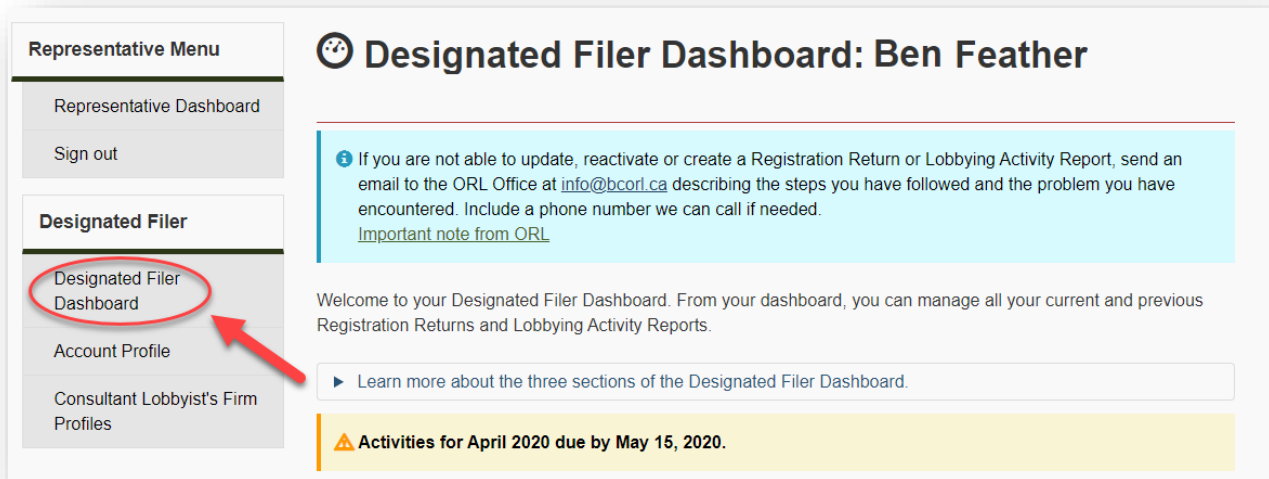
Representative Menu

Representative Dashboard

Sign out

Designated Filer

Designated Filer Dashboard

Account Profile

Consultant Lobbyist's Firm Profiles

Designated Filer Dashboard: Ben Feather

If you are not able to update, reactivate or create a Registration Return or Lobbying Activity Report, send an email to the ORL Office at info@bcorl.ca describing the steps you have followed and the problem you have encountered. Include a phone number we can call if needed.
Important note from ORL

Welcome to your Designated Filer Dashboard. From your dashboard, you can manage all your current and previous Registration Returns and Lobbying Activity Reports.

Learn more about the three sections of the Designated Filer Dashboard.

Activities for April 2020 due by May 15, 2020.